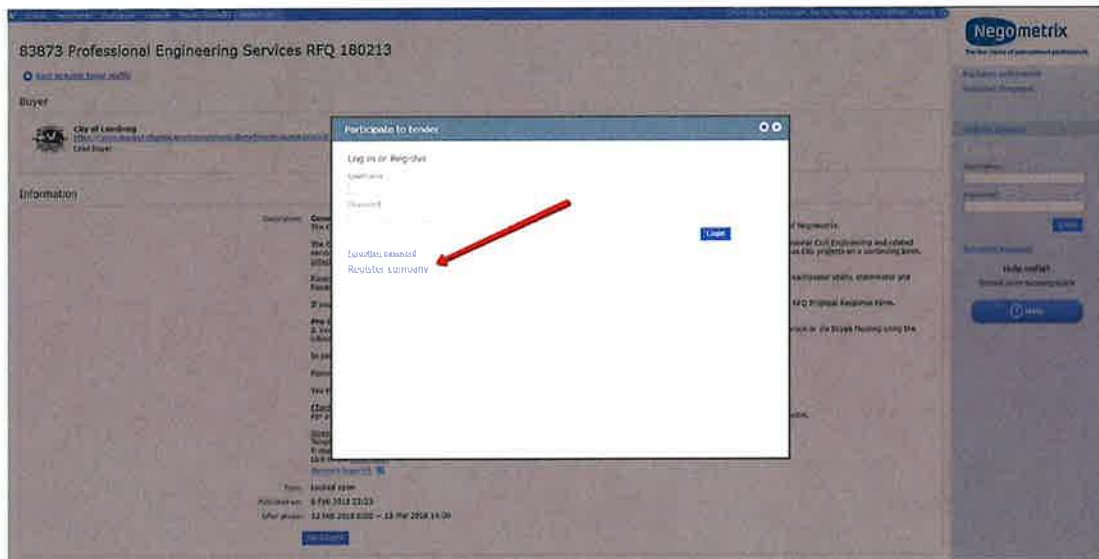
83873 Professional Engineering Services RFQ 180213

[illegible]

Buyer

City of Leamington
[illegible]
Lead buyer

Information

Description: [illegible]

Participate to tender

Log in or Register

Username

Password

Login

Forgotten password
Register company

of Negometrix.

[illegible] Civil Engineering and related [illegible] projects on a continuing basis.

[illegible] stormwater and

RFQ Proposal Response Form.

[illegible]

Type: Locked open
Published on: 6 Feb 2018 23:23
Offer phase: 12 Feb 2018 0:00 — 13 Mar 2018 14:00

Negometrix

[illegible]

Username

Password

Login

Help needed?

Help